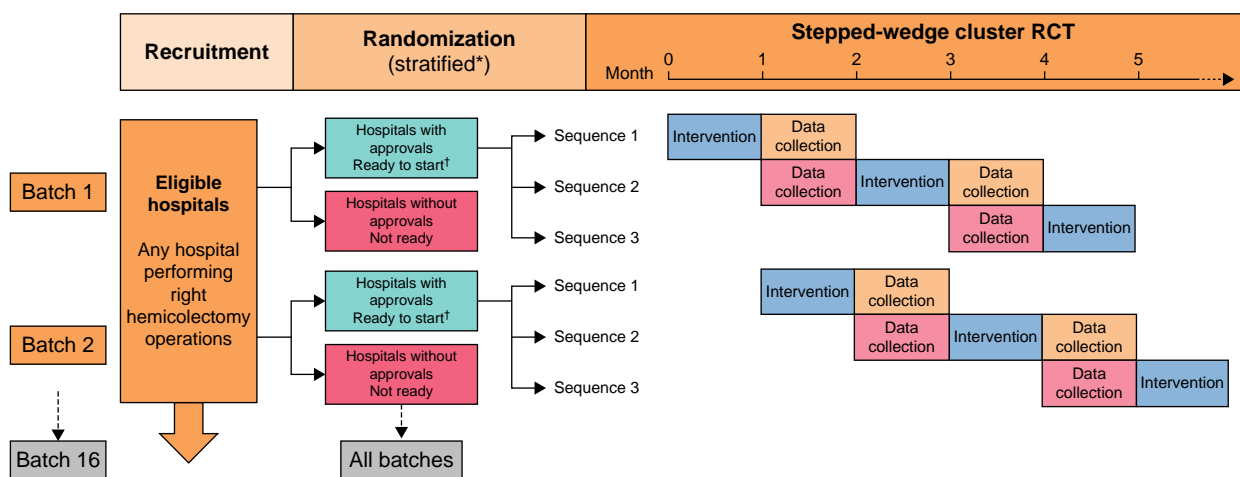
Recruitment

Randomization
(stratified*)

Stepped-wedge cluster RCT

Month 0 1 2 3 4 5

Batch 1

Batch 2

Batch 16

Eligible hospitals

Any hospital performing right hemicolectomy operations

Hospitals with approvals Ready to start†

Hospitals without approvals Not ready

Hospitals with approvals Ready to start†

Hospitals without approvals Not ready

All batches

Sequence 1

Sequence 2

Sequence 3

Sequence 1

Sequence 2

Sequence 3

Intervention | Data collection

Data collection | Intervention | Data collection

Data collection | Intervention

Intervention | Data collection

Data collection | Intervention | Data collection

Data collection | Intervention